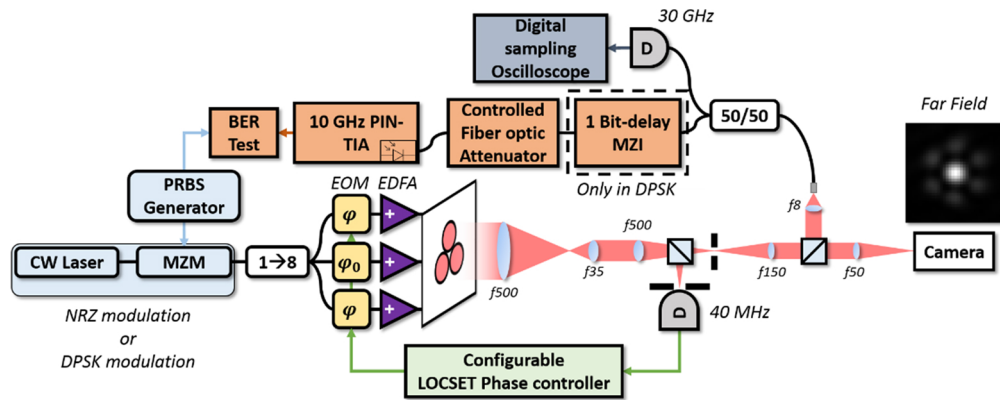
30 GHz

Digital sampling Oscilloscope

D

Far Field

BER Test

10 GHz PIN-TIA

Controlled Fiber optic Attenuator

1 Bit-delay MZI

50/50

Only in DPSK

PRBS Generator

EOM

EDFA

$\varphi$

$\varphi_0$

$\varphi$

+

+

+

f8

f500

CW Laser

MZM

1→8

f35

f150

f50

Camera

f500

40 MHz

D

NRZ modulation
or
DPSK modulation

Configurable LOCSET Phase controller